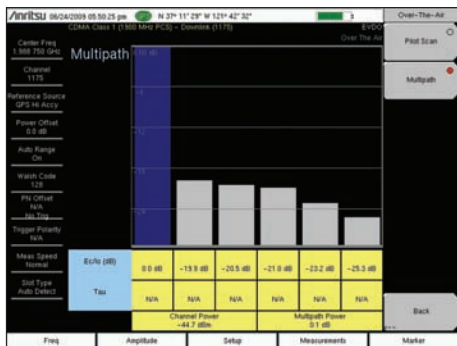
/nritsu 06/24/2009 05:50:25 pm N 37° 11' 29" W 121° 42' 32"

CDMA Class 1 (1900 MHz PCS) - Downlink (1175)

EVDO

Over The Air

Over-The-Air

Pilot Scan

Multipath

Center Freq
1.988 750 GHz

Channel
1175

Reference Source
GPS Hi Accy

Power Offset
0.0 dB

Auto Range
On

Walsh Code
128

PN Offset
N/A
No Trig

Trigger Polarity
N/A

Meas Speed
Normal

Slot Type
Auto Detect

Multipath

0.00 dB

| Ec/Io (dB) | 0.0 dB | -15.9 dB | -20.5 dB | -21.0 dB | -23.2 dB | -25.3 dB |
|---|---|---|---|---|---|---|
| Tau | N/A | N/A | N/A | N/A | N/A | N/A |

Channel Power
-44.7 dBm

Multipath Power
0.1 dB

Back

Freq | Amplitude | Setup | Measurements | Marker